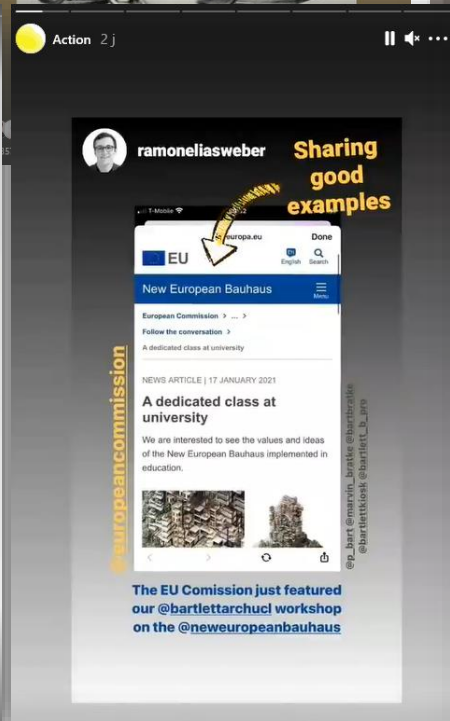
Action 2 j

ramoneliasweber

Sharing good examples

T-Mobile

europa.eu

Done

EU

English Search

New European Bauhaus

Menu

European Commission > ... >

Follow the conversation >

A dedicated class at university

NEWS ARTICLE | 17 JANUARY 2021

A dedicated class at university

We are interested to see the values and ideas of the New European Bauhaus implemented in education.

@europeancommission

@p_bart @marvin_bratke @bartbratke @bartlettkiosk @bartlett_b_pro

The EU Comission just featured our @bartlettarchucl workshop on the @neweuropeanbauhaus